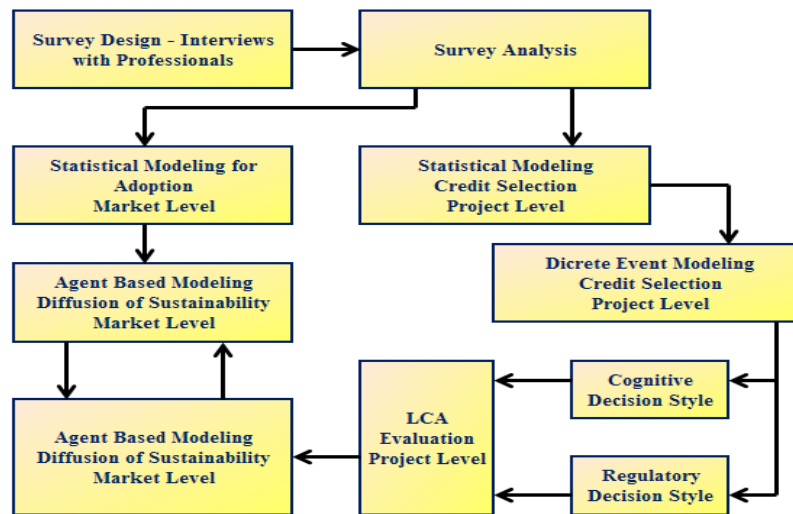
Survey Design - Interviews with Professionals

Survey Analysis

Statistical Modeling for Adoption Market Level

Statistical Modeling Credit Selection Project Level

Agent Based Modeling Diffusion of Sustainability Market Level

Dicrete Event Modeling Credit Selection Project Level

Cognitive Decision Style

LCA Evaluation Project Level

Agent Based Modeling Diffusion of Sustainability Market Level

Regulatory Decision Style